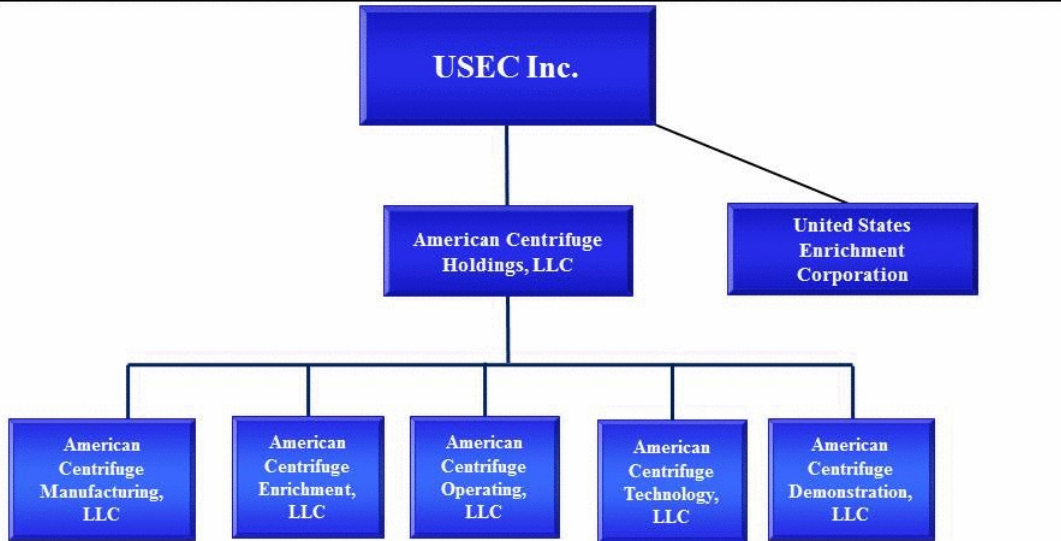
USEC Inc.

American Centrifuge Holdings, LLC

United States Enrichment Corporation

American Centrifuge Manufacturing, LLC

American Centrifuge Enrichment, LLC

American Centrifuge Operating, LLC

American Centrifuge Technology, LLC

American Centrifuge Demonstration, LLC